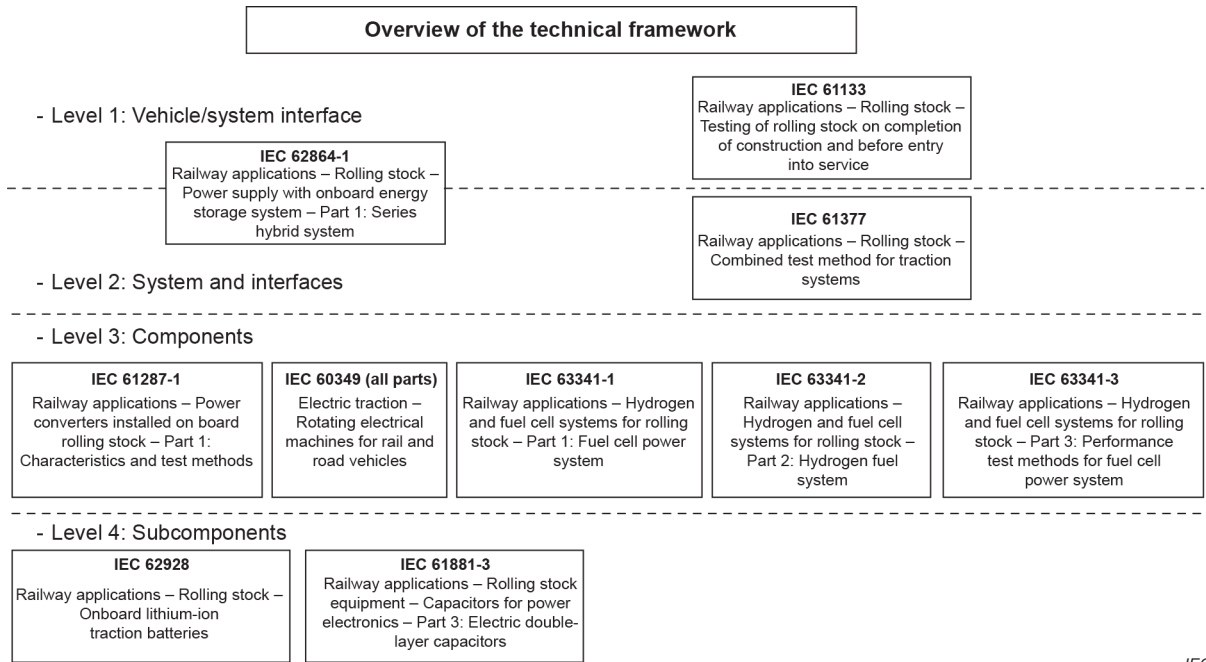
Overview of the technical framework

- Level 1: Vehicle/system interface

IEC 61133
Railway applications – Rolling stock – Testing of rolling stock on completion of construction and before entry into service

IEC 62864-1
Railway applications – Rolling stock – Power supply with onboard energy storage system – Part 1: Series hybrid system

IEC 61377
Railway applications – Rolling stock – Combined test method for traction systems

- Level 2: System and interfaces

- Level 3: Components

IEC 61287-1
Railway applications – Power converters installed on board rolling stock – Part 1: Characteristics and test methods

IEC 60349 (all parts)
Electric traction – Rotating electrical machines for rail and road vehicles

IEC 63341-1
Railway applications – Hydrogen and fuel cell systems for rolling stock – Part 1: Fuel cell power system

IEC 63341-2
Railway applications – Hydrogen and fuel cell systems for rolling stock – Part 2: Hydrogen fuel system

IEC 63341-3
Railway applications – Hydrogen and fuel cell systems for rolling stock – Part 3: Performance test methods for fuel cell power system

- Level 4: Subcomponents

IEC 62928
Railway applications – Rolling stock – Onboard lithium-ion traction batteries

IEC 61881-3
Railway applications – Rolling stock equipment – Capacitors for power electronics – Part 3: Electric double-layer capacitors

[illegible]